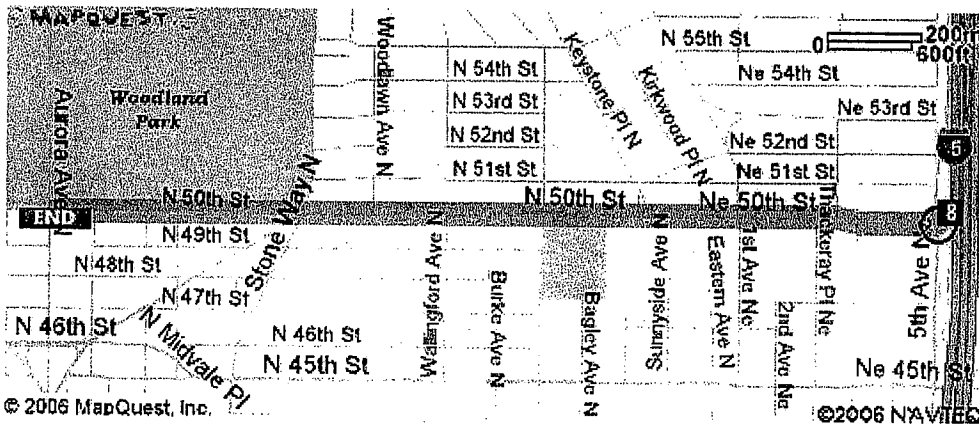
MAPQUEST

Woodland Park

Aurora Ave N

Woodlawn Ave N

N 54th St
N 53rd St
N 52nd St
N 51st St

Keystone Pl N

Kirkwood Pl N

N 55th St

0 200ft
600ft

Ne 54th St
Ne 53rd St
Ne 52nd St
Ne 51st St

5

N 50th St
N 50th St
Ne 50th St

END

8

N 49th St
N 48th St
N 47th St
N 46th St
N 46th St
N 45th St

Stone Way N

N Midvale Pl

Wallingford Ave N
Burke Ave N
Bagley Ave N
Sunnyside Ave N
Eastern Ave N
1st Ave Ne
2nd Ave Ne
Thackeray Pl Ne
5th Ave Ne

Ne 45th St

© 2006 MapQuest, Inc.
©2006 NAVTEQ